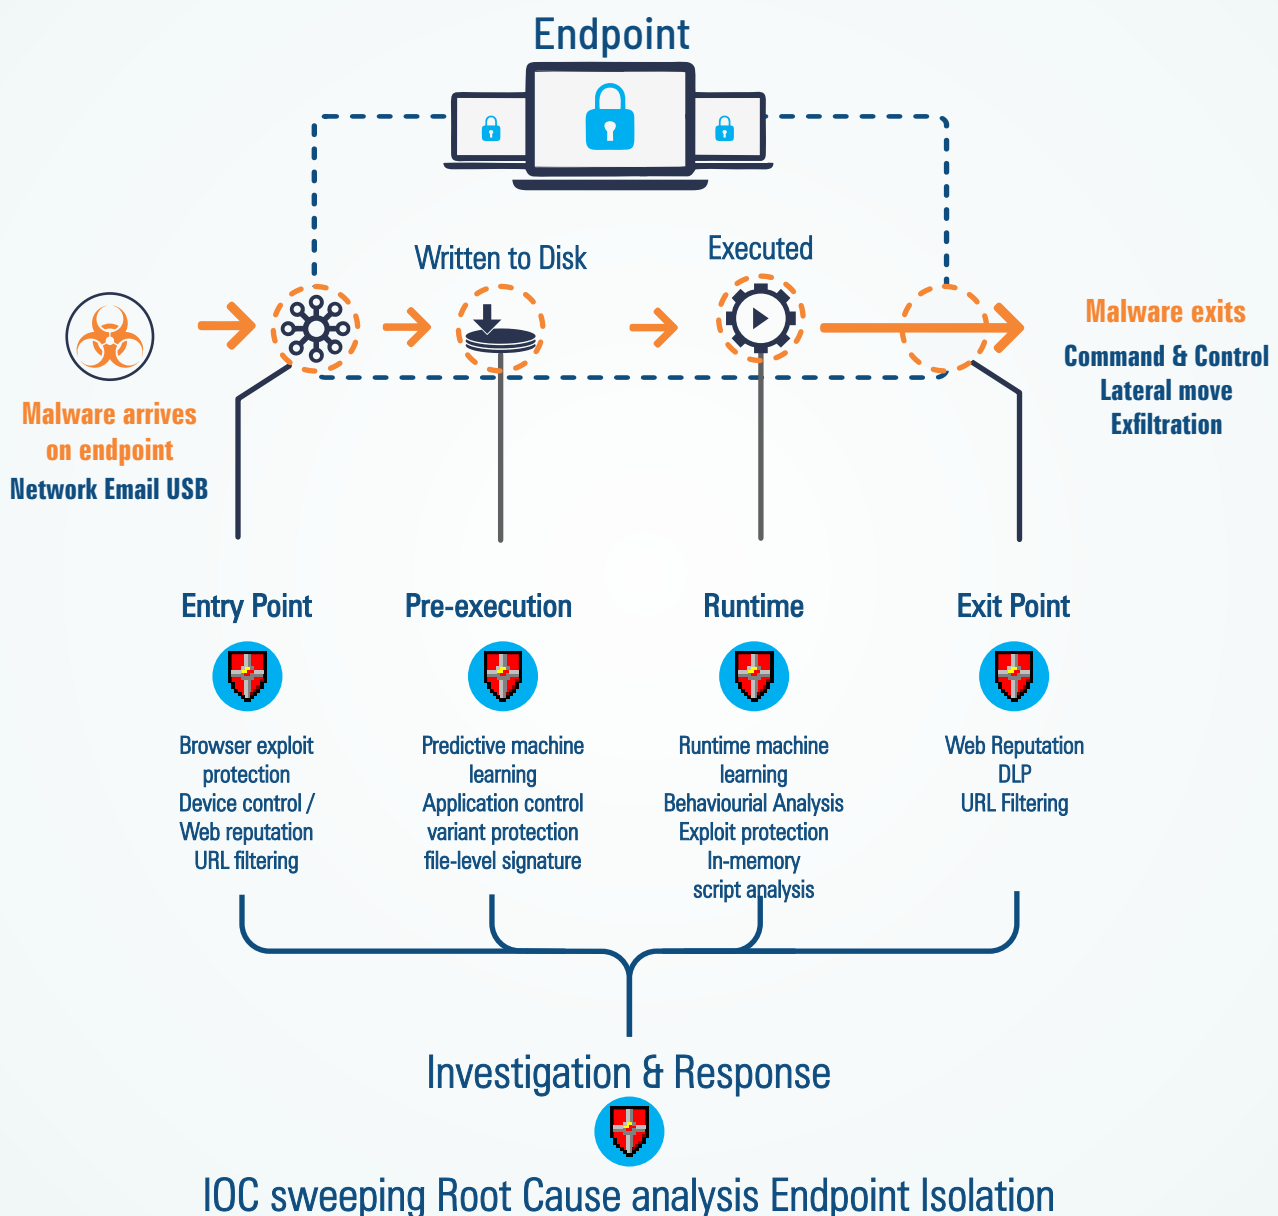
Endpoint

Written to Disk

Executed

Malware arrives on endpoint
Network Email USB

Malware exits
Command & Control
Lateral move
Exfiltration

Entry Point

Browser exploit protection
Device control /
Web reputation
URL filtering

Pre-execution

Predictive machine learning
Application control
variant protection
file-level signature

Runtime

Runtime machine learning
Behaviourial Analysis
Exploit protection
In-memory script analysis

Exit Point

Web Reputation
DLP
URL Filtering

Investigation & Response

IOC sweeping Root Cause analysis Endpoint Isolation